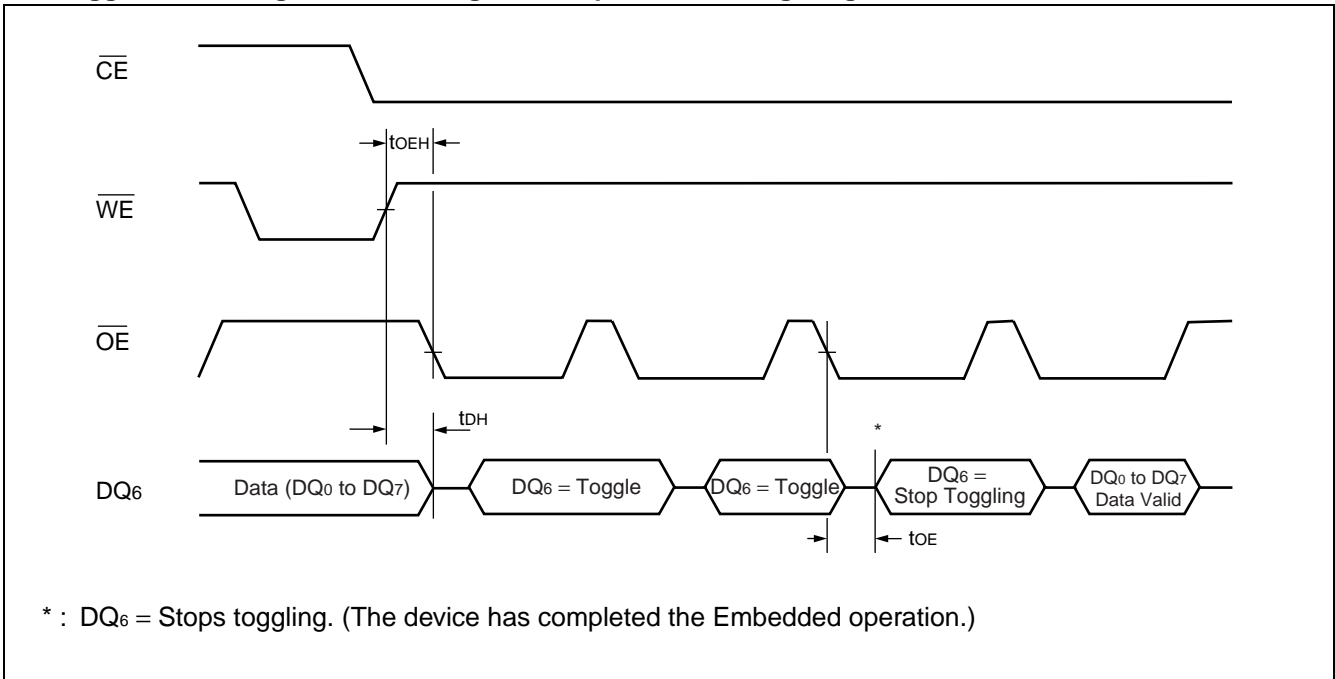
$\overline{CE}$

$t_{OEH}$

$\overline{WE}$

$\overline{OE}$

$t_{DH}$

*

$DQ_6$

Data ($DQ_0$ to $DQ_7$)

$DQ_6$ = Toggle

$DQ_6$ = Toggle

$DQ_6$ = Stop Toggling

$DQ_0$ to $DQ_7$ Data Valid

$t_{OE}$

* : $DQ_6$ = Stops toggling. (The device has completed the Embedded operation.)